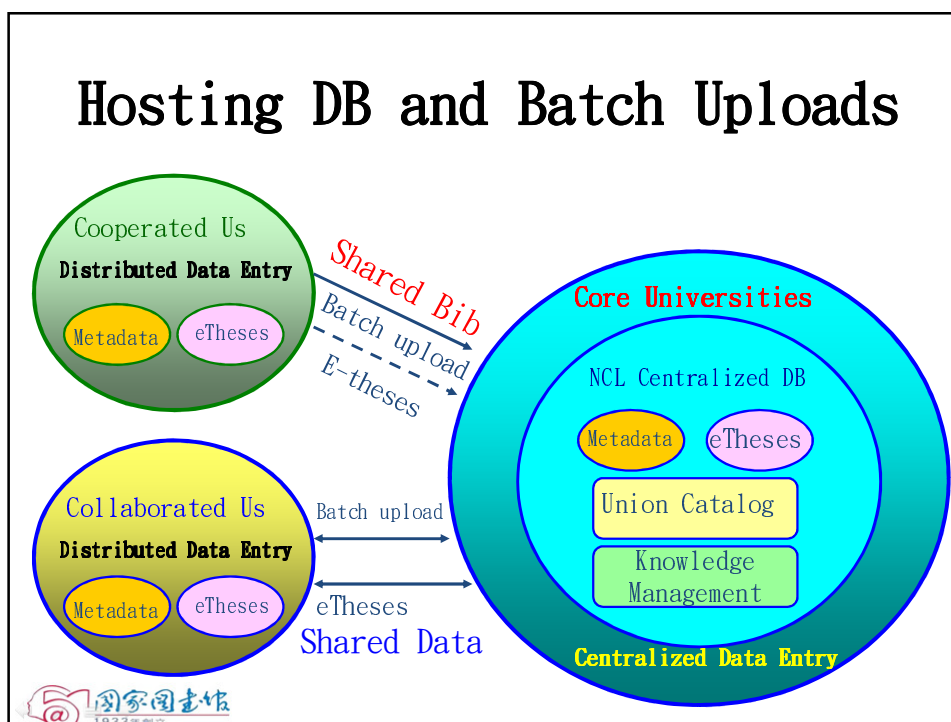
Hosting DB and Batch Uploads

Cooperated Us
Distributed Data Entry
Metadata
eTheses

Shared Bib
Batch upload
E-theses

Core Universities
NCL Centralized DB
Metadata
eTheses
Union Catalog
Knowledge Management
Centralized Data Entry

Collaborated Us
Distributed Data Entry
Metadata
eTheses

Batch upload
eTheses
Shared Data

国家图书馆
1933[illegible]